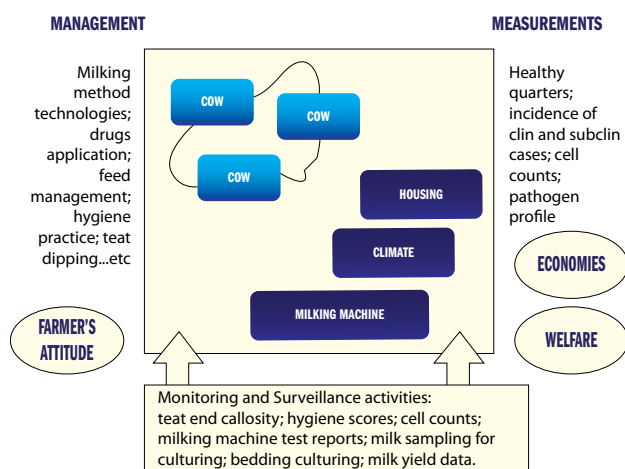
MANAGEMENT

MEASUREMENTS

Milking method technologies; drugs application; feed management; hygiene practice; teat dipping...etc

COW

COW

COW

HOUSING

CLIMATE

MILKING MACHINE

Healthy quarters; incidence of clin and subclin cases; cell counts; pathogen profile

ECONOMIES

WELFARE

FARMER'S ATTITUDE

Monitoring and Surveillance activities: teat end callosity; hygiene scores; cell counts; milking machine test reports; milk sampling for culturing; bedding culturing; milk yield data.